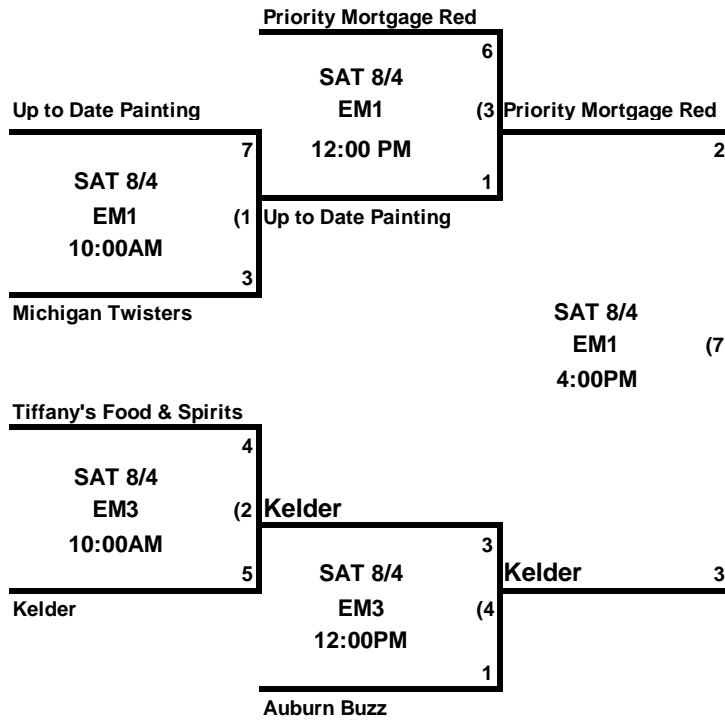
Priority Mortgage Red
6
SAT 8/4
EM1
(3
12:00 PM
1

Up to Date Painting
7
SAT 8/4
EM1
(1
10:00AM
3
Michigan Twisters

Up to Date Painting

Priority Mortgage Red
2

SAT 8/4
EM1
(7
4:00PM

Tiffany's Food & Spirits
4
SAT 8/4
EM3
(2
10:00AM
5
Kelder

Kelder
3
SAT 8/4
EM3
(4
12:00PM
1
Auburn Buzz

Kelder
3